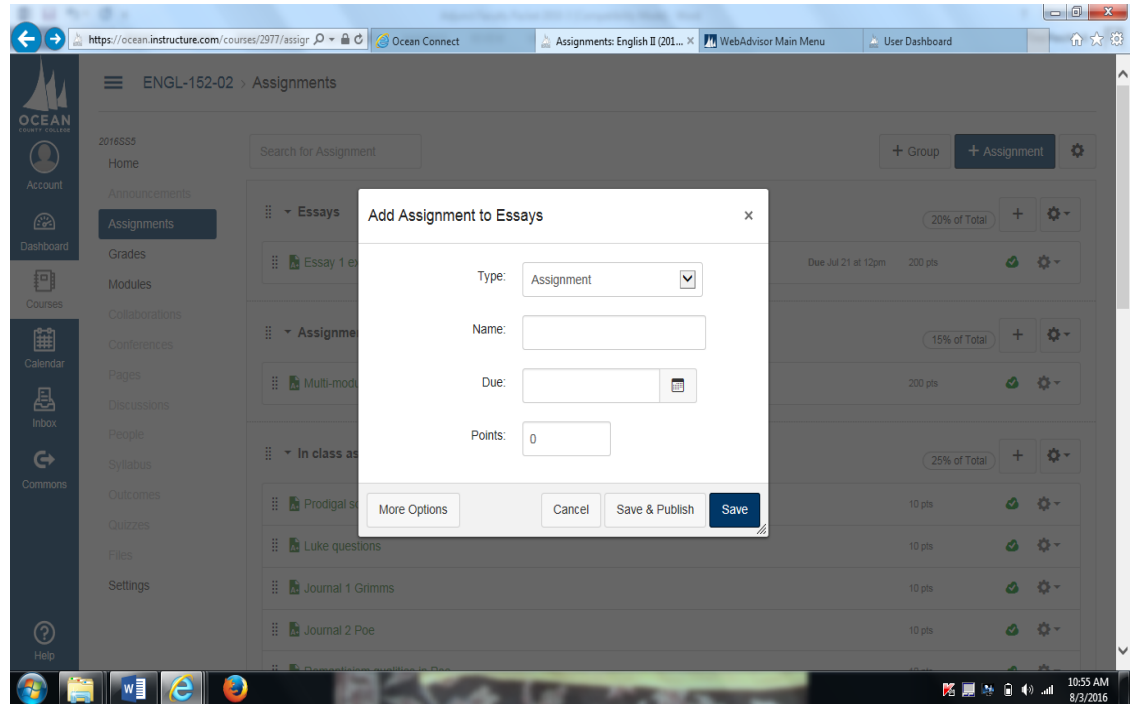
https://ocean.instructure.com/courses/2977/assigr
Ocean Connect
Assignments: English II (201...
WebAdvisor Main Menu
User Dashboard

OCEAN
COUNTY COLLEGE
Account
Dashboard
Courses
Calendar
Inbox
Commons
Help

ENGL-152-02 > Assignments

2016SS5
Home
Announcements
Assignments
Grades
Modules
Collaborations
Conferences
Pages
Discussions
People
Syllabus
Outcomes
Quizzes
Files
Settings

Search for Assignment
+ Group
+ Assignment

Essays
20% of Total
Essay 1 ex
Due Jul 21 at 12pm
200 pts

Assignme
15% of Total
Multi-modu
200 pts

In class as
25% of Total
Prodigal so
10 pts
Luke questions
10 pts
Journal 1 Grimms
10 pts
Journal 2 Poe
10 pts

Add Assignment to Essays
×
Type: Assignment
Name:
Due:
Points: 0
More Options
Cancel
Save & Publish
Save

10:55 AM
8/3/2016